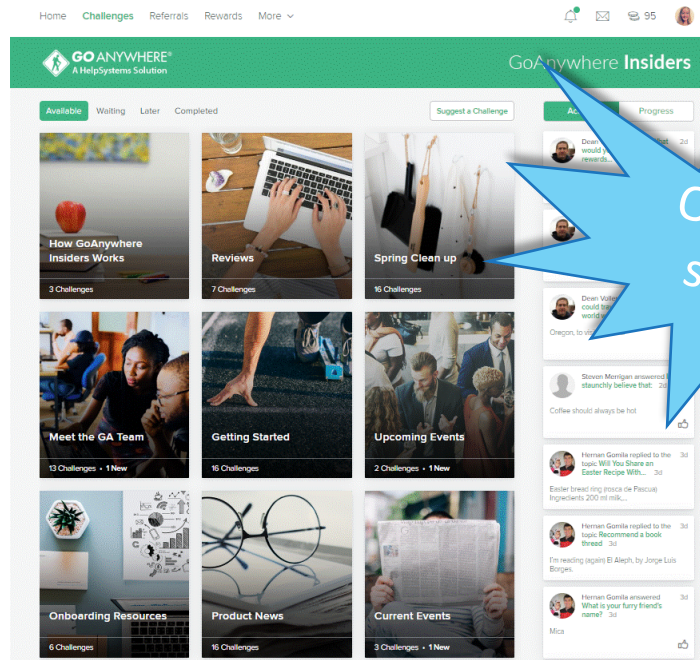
Home Challenges Referrals Rewards More

95

GOANYWHERE®
A HelpSystems Solution

GoAnywhere Insiders

Available Waiting Later Completed

Suggest a Challenge

How GoAnywhere Insiders Works
3 Challenges

Reviews
7 Challenges

Spring Clean up
16 Challenges

Meet the GA Team
13 Challenges • 1 New

Getting Started
16 Challenges

Upcoming Events
2 Challenges • 1 New

Onboarding Resources
6 Challenges

Product News
16 Challenges

Current Events
3 Challenges • 1 New

Ac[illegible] Progress

Dean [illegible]
would y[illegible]
rewards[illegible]
2d

2d

Dean Volle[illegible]
could tr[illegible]
world w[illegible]
Oregon, to vi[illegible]

Steven Merrigan answered
staunchly believe that: 2d
Coffee should always be hot

Hernan Gomila replied to the topic Will You Share an Easter Recipe With... 3d
Easter bread ring (rosca de Pascua) Ingredients 200 ml milk...

Hernan Gomila replied to the topic Recommend a book thread 3d
I'm reading (again) El Aleph, by Jorge Luis Borges.

Hernan Gomila answered
What is your furry friend's name? 3d
Mica

C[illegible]
s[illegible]